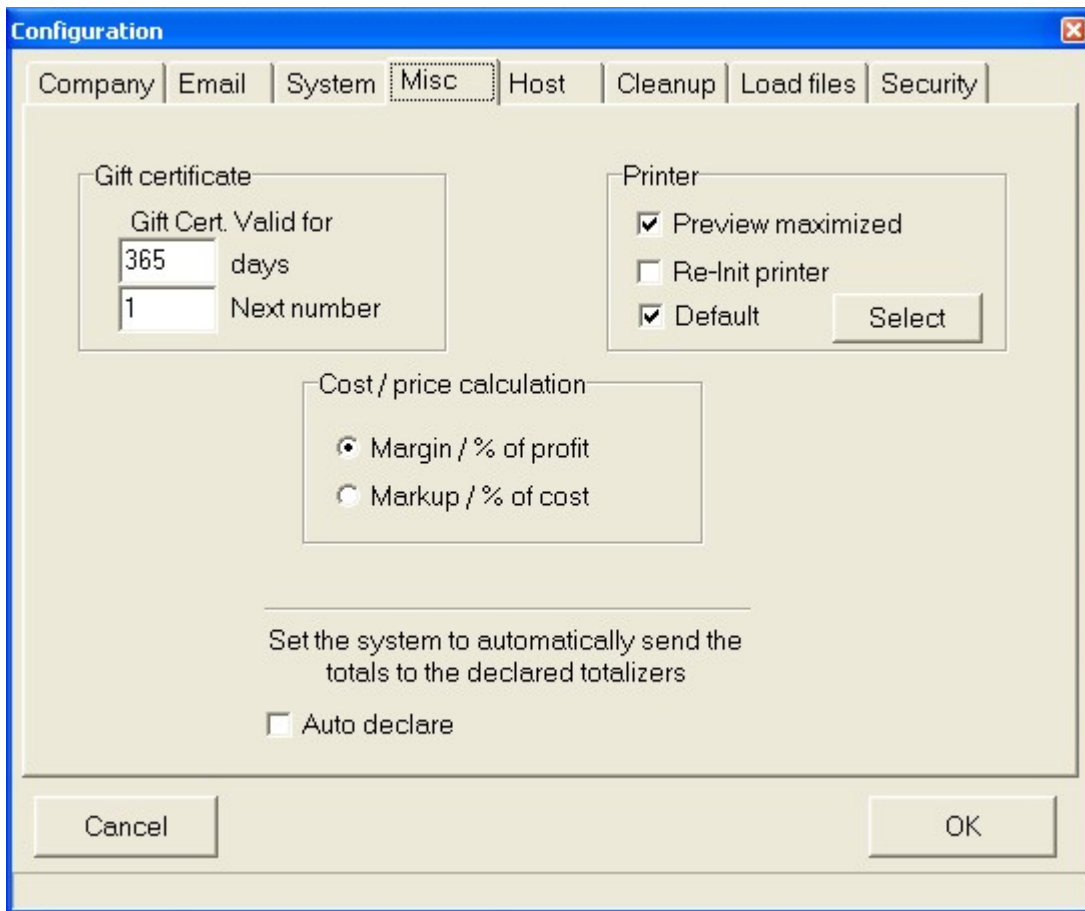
Configuration

Company | Email | System | Misc | Host | Cleanup | Load files | Security

Gift certificate
Gift Cert. Valid for
365 days
1 Next number

Printer
Preview maximized
Re-Init printer
Default
Select

Cost / price calculation
Margin / % of profit
Markup / % of cost

Set the system to automatically send the totals to the declared totalizers

Auto declare

Cancel

OK